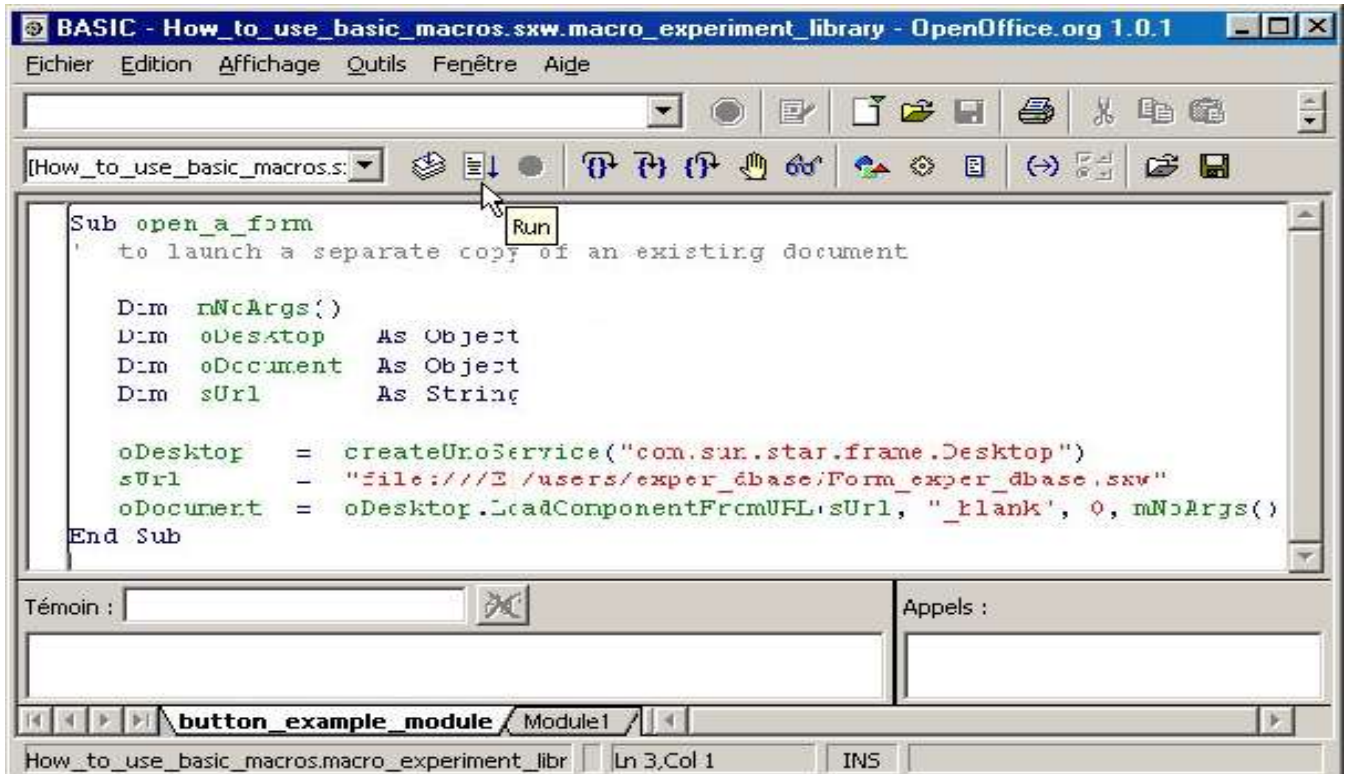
BASIC - How_to_use_basic_macros.sxw.macro_experiment_library - OpenOffice.org 1.0.1

Fichier Edition Affichage Outils Fenêtre Aide

[How_to_use_basic_macros.s:

Run

Sub open_a_form
' to launch a separate copy of an existing document

Dim mNoArgs()
Dim oDesktop As Object
Dim oDocument As Object
Dim sUrl As String

oDesktop = createUnoService("com.sun.star.frame.Desktop")
sUrl = "file:///E /users/exper_dbase/Form_exper_dbase.sxw"
oDocument = oDesktop.LoadComponentFromURL(sUrl, "_blank", 0, mNoArgs()
End Sub

Témoin :

Appels :

button_example_module Module1

How_to_use_basic_macros.macro_experiment_libr Ln 3,Col 1 INS